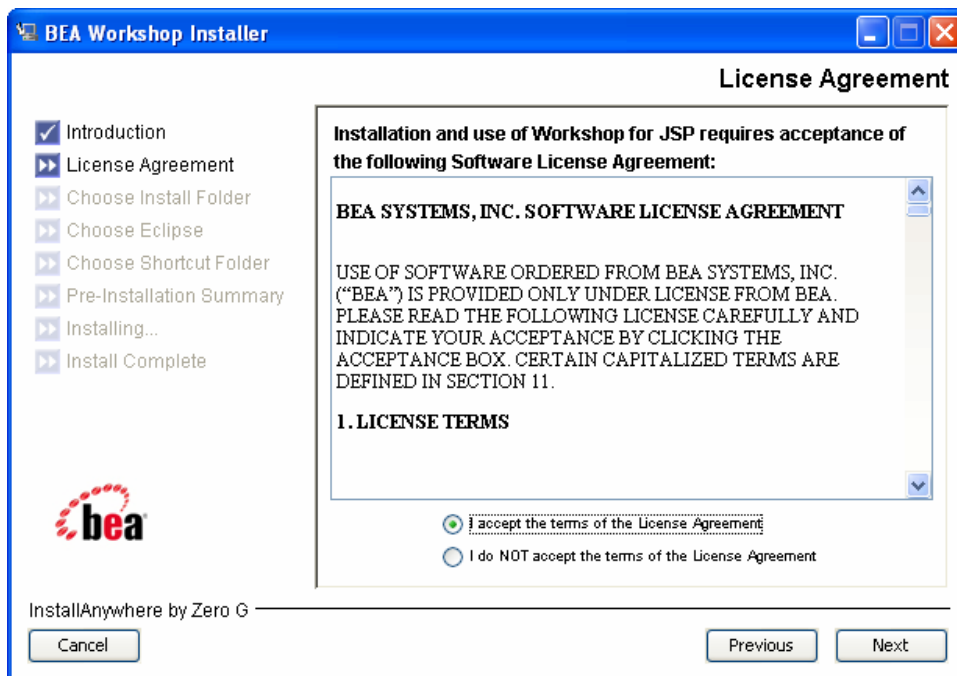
BEA Workshop Installer

License Agreement

Introduction
License Agreement
Choose Install Folder
Choose Eclipse
Choose Shortcut Folder
Pre-Installation Summary
Installing...
Install Complete

bea

Installation and use of Workshop for JSP requires acceptance of the following Software License Agreement:

BEA SYSTEMS, INC. SOFTWARE LICENSE AGREEMENT

USE OF SOFTWARE ORDERED FROM BEA SYSTEMS, INC. ("BEA") IS PROVIDED ONLY UNDER LICENSE FROM BEA. PLEASE READ THE FOLLOWING LICENSE CAREFULLY AND INDICATE YOUR ACCEPTANCE BY CLICKING THE ACCEPTANCE BOX. CERTAIN CAPITALIZED TERMS ARE DEFINED IN SECTION 11.

1. LICENSE TERMS

I accept the terms of the License Agreement
I do NOT accept the terms of the License Agreement

InstallAnywhere by Zero G

Cancel

Previous

Next